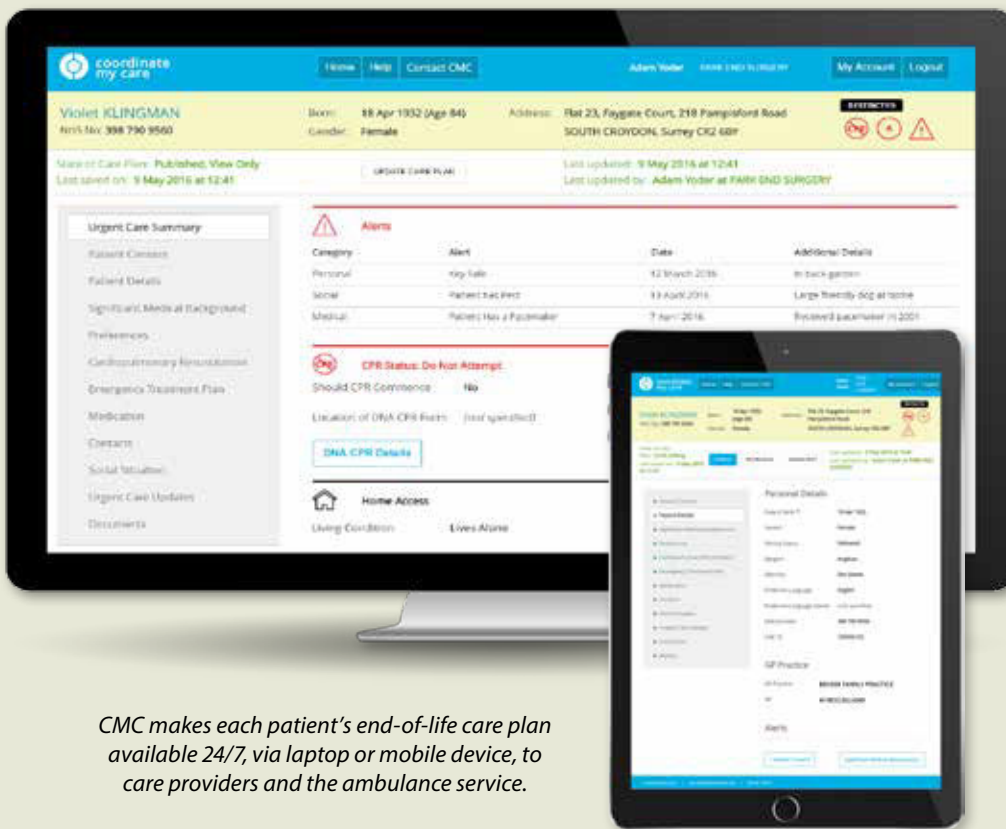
coordinate my care

Home Help Contact CMC

Adam Yoder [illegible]

My Account Logout

Violet KLINGMAN
NHS No: 398 790 9560

Born: 18 Apr 1932 (Age 84)
Gender: Female

Address: Flat 23, Faygate Court, 218 Pampisford Road
SOUTH CROYDON, Surrey CR2 6BY

RESTRICTED

State of Care Plan: Published, View Only
Last saved on: 9 May 2016 at 12:41

UPDATE CARE PLAN

Last updated: 9 May 2016 at 12:41
Last updated by: Adam Yoder at PARK END SURGERY

Urgent Care Summary
Patient Consent
Patient Details
Significant Medical Background
Preferences
Cardiopulmonary Resuscitation
Emergency Treatment Plan
Medication
Contacts
Social Situation
Urgent Care Updates
Documents

Alerts

| Category | Alert | Date | Additional Details |
|---|---|---|---|
| Personal | Key Safe | 12 March 2016 | In back garden |
| Social | Patient has Pet | 13 April 2016 | Large friendly dog at home |
| Medical | Patient Has a Pacemaker | 7 April 2016 | Received pacemaker in 2001 |

CPR Status: Do Not Attempt
Should CPR Commence No
Location of DNA CPR Form (not specified)

DNA CPR Details

Home Access
Living Condition Lives Alone

Personal Details

GP Practice

Alerts

CMC makes each patient's end-of-life care plan available 24/7, via laptop or mobile device, to care providers and the ambulance service.